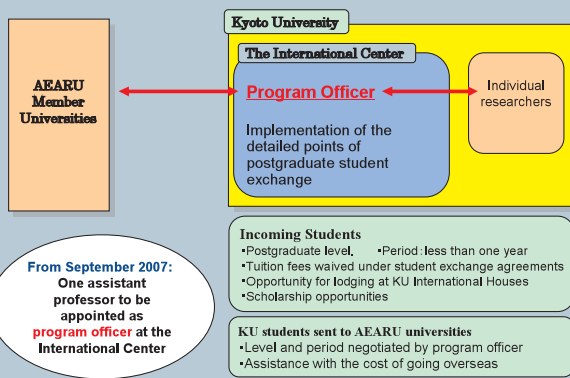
Kyoto University

The International Center

AEARU Member Universities

Program Officer

Implementation of the detailed points of postgraduate student exchange

Individual researchers

From September 2007: One assistant professor to be appointed as program officer at the International Center

Incoming Students
•Postgraduate level. •Period : less than one year
•Tuition fees waived under student exchange agreements
•Opportunity for lodging at KU International Houses
•Scholarship opportunities

KU students sent to AEARU universities
•Level and period negotiated by program officer
•Assistance with the cost of going overseas